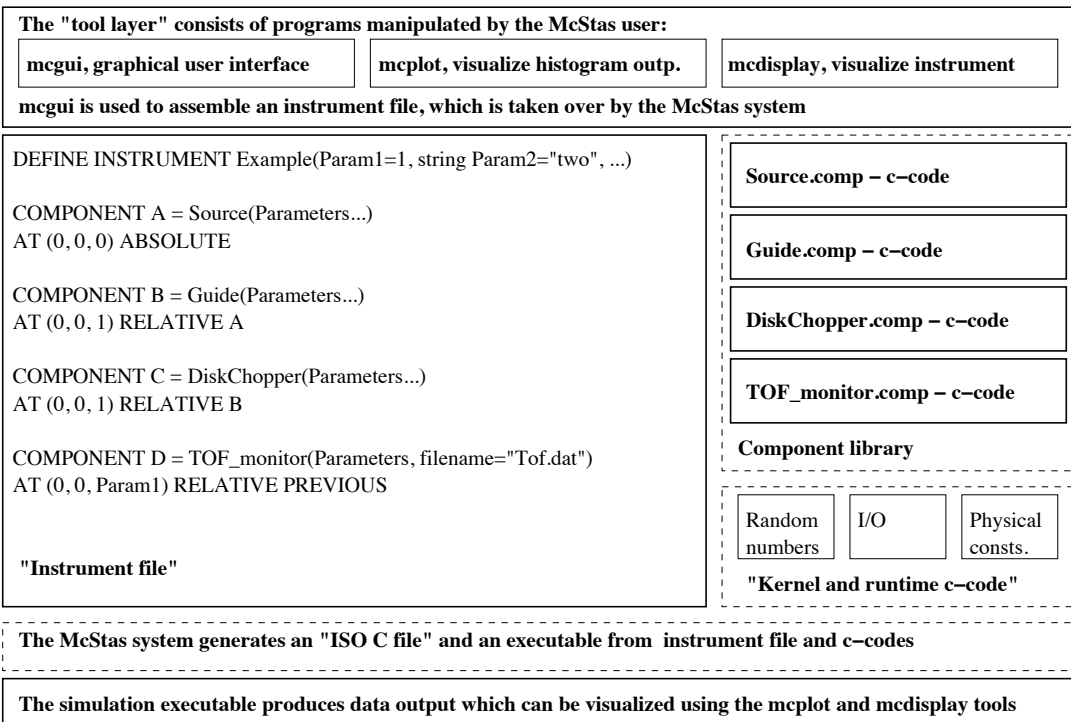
The "tool layer" consists of programs manipulated by the McStas user:

mcgui, graphical user interface

mcplot, visualize histogram outp.

mcdisplay, visualize instrument

mcgui is used to assemble an instrument file, which is taken over by the McStas system

DEFINE INSTRUMENT Example(Param1=1, string Param2="two", ...)

COMPONENT A = Source(Parameters...)
AT (0, 0, 0) ABSOLUTE

COMPONENT B = Guide(Parameters...)
AT (0, 0, 1) RELATIVE A

COMPONENT C = DiskChopper(Parameters...)
AT (0, 0, 1) RELATIVE B

COMPONENT D = TOF_monitor(Parameters, filename="Tof.dat")
AT (0, 0, Param1) RELATIVE PREVIOUS

"Instrument file"

Source.comp – c–code

Guide.comp – c–code

DiskChopper.comp – c–code

TOF_monitor.comp – c–code

Component library

Random numbers

I/O

Physical consts.

"Kernel and runtime c–code"

The McStas system generates an "ISO C file" and an executable from instrument file and c–codes

The simulation executable produces data output which can be visualized using the mcplot and mcdisplay tools